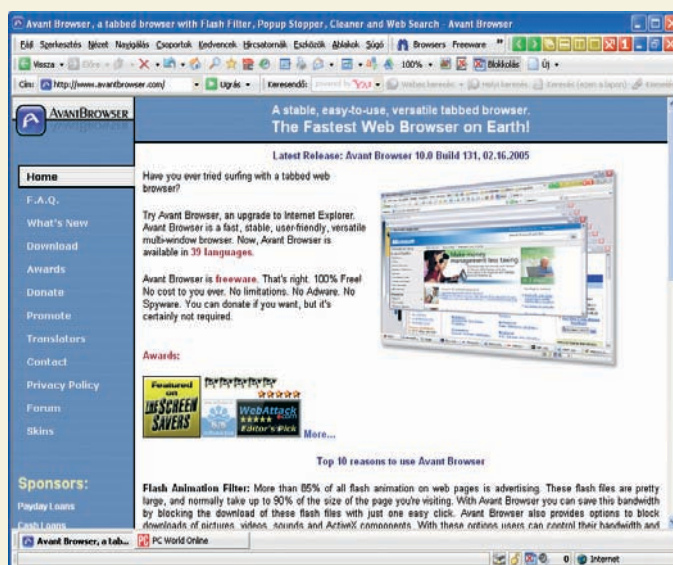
Avant Browser, a tabbed browser with Flash Filter, Popup Stopper, Cleaner and Web Search - Avant Browser

Fájl Szerkesztés Nézet Navigálás Csoportok Kedvencek Hírcsatornák Eszközök Ablakok Súgó Browsers Freeware

Vissza Előre 100% Blokkolás Új

Cím: http://www.avantbrowser.com/ Ugrás Kereséndő: Webes kereső Helyi kereső Keresés (ezen a lapon)

AVANTBROWSER

A stable, easy-to-use, versatile tabbed browser.
The Fastest Web Browser on Earth!

Latest Release: Avant Browser 10.0 Build 131, 02.16.2005

Home
F.A.Q.
What's New
Download
Awards
Donate
Promote
Translators
Contact
Privacy Policy
Forum
Skins

Have you ever tried surfing with a tabbed web browser?

Try Avant Browser, an upgrade to Internet Explorer. Avant Browser is a fast, stable, user-friendly, versatile multi-window browser. Now, Avant Browser is available in 39 languages.

Avant Browser is freeware. That's right. 100% Free! No cost to you ever. No limitations. No Adware. No Spyware. You can donate if you want, but it's certainly not required.

Awards:

Featured on THE SCREEN SAVERS

WebAttack Editor's Pick

More...

Top 10 reasons to use Avant Browser

Sponsors:
Payday Loans
Cash Loans

Flash Animation Filter: More than 85% of all flash animation on web pages is advertising. These flash files are pretty large, and normally take up to 90% of the size of the page you're visiting. With Avant Browser you can save this bandwidth by blocking the download of these flash files with just one easy click. Avant Browser also provides options to block downloads of pictures, videos, sounds and ActiveX components. With these options users can control their bandwidth and

Avant Browser, a tab... PC World Online

Internet